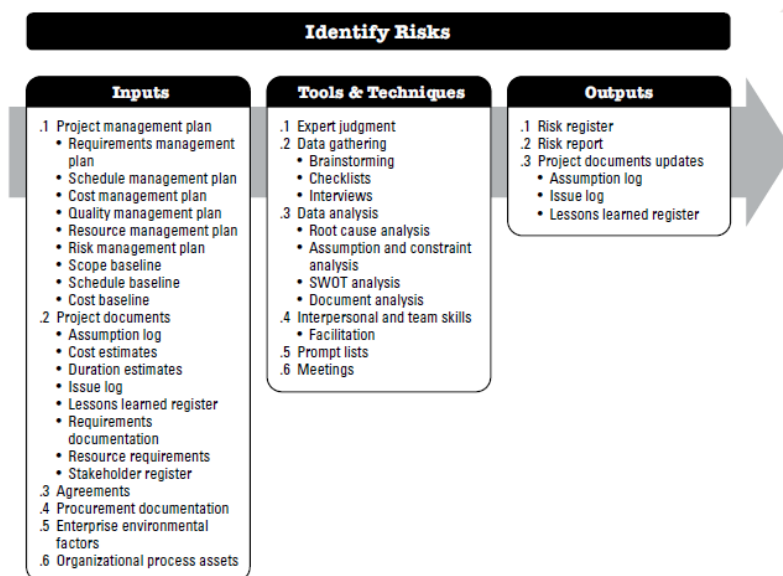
Identify Risks

Inputs

.1 Project management plan
• Requirements management plan
• Schedule management plan
• Cost management plan
• Quality management plan
• Resource management plan
• Risk management plan
• Scope baseline
• Schedule baseline
• Cost baseline
.2 Project documents
• Assumption log
• Cost estimates
• Duration estimates
• Issue log
• Lessons learned register
• Requirements documentation
• Resource requirements
• Stakeholder register
.3 Agreements
.4 Procurement documentation
.5 Enterprise environmental factors
.6 Organizational process assets

Tools & Techniques

.1 Expert judgment
.2 Data gathering
• Brainstorming
• Checklists
• Interviews
.3 Data analysis
• Root cause analysis
• Assumption and constraint analysis
• SWOT analysis
• Document analysis
.4 Interpersonal and team skills
• Facilitation
.5 Prompt lists
.6 Meetings

Outputs

.1 Risk register
.2 Risk report
.3 Project documents updates
• Assumption log
• Issue log
• Lessons learned register